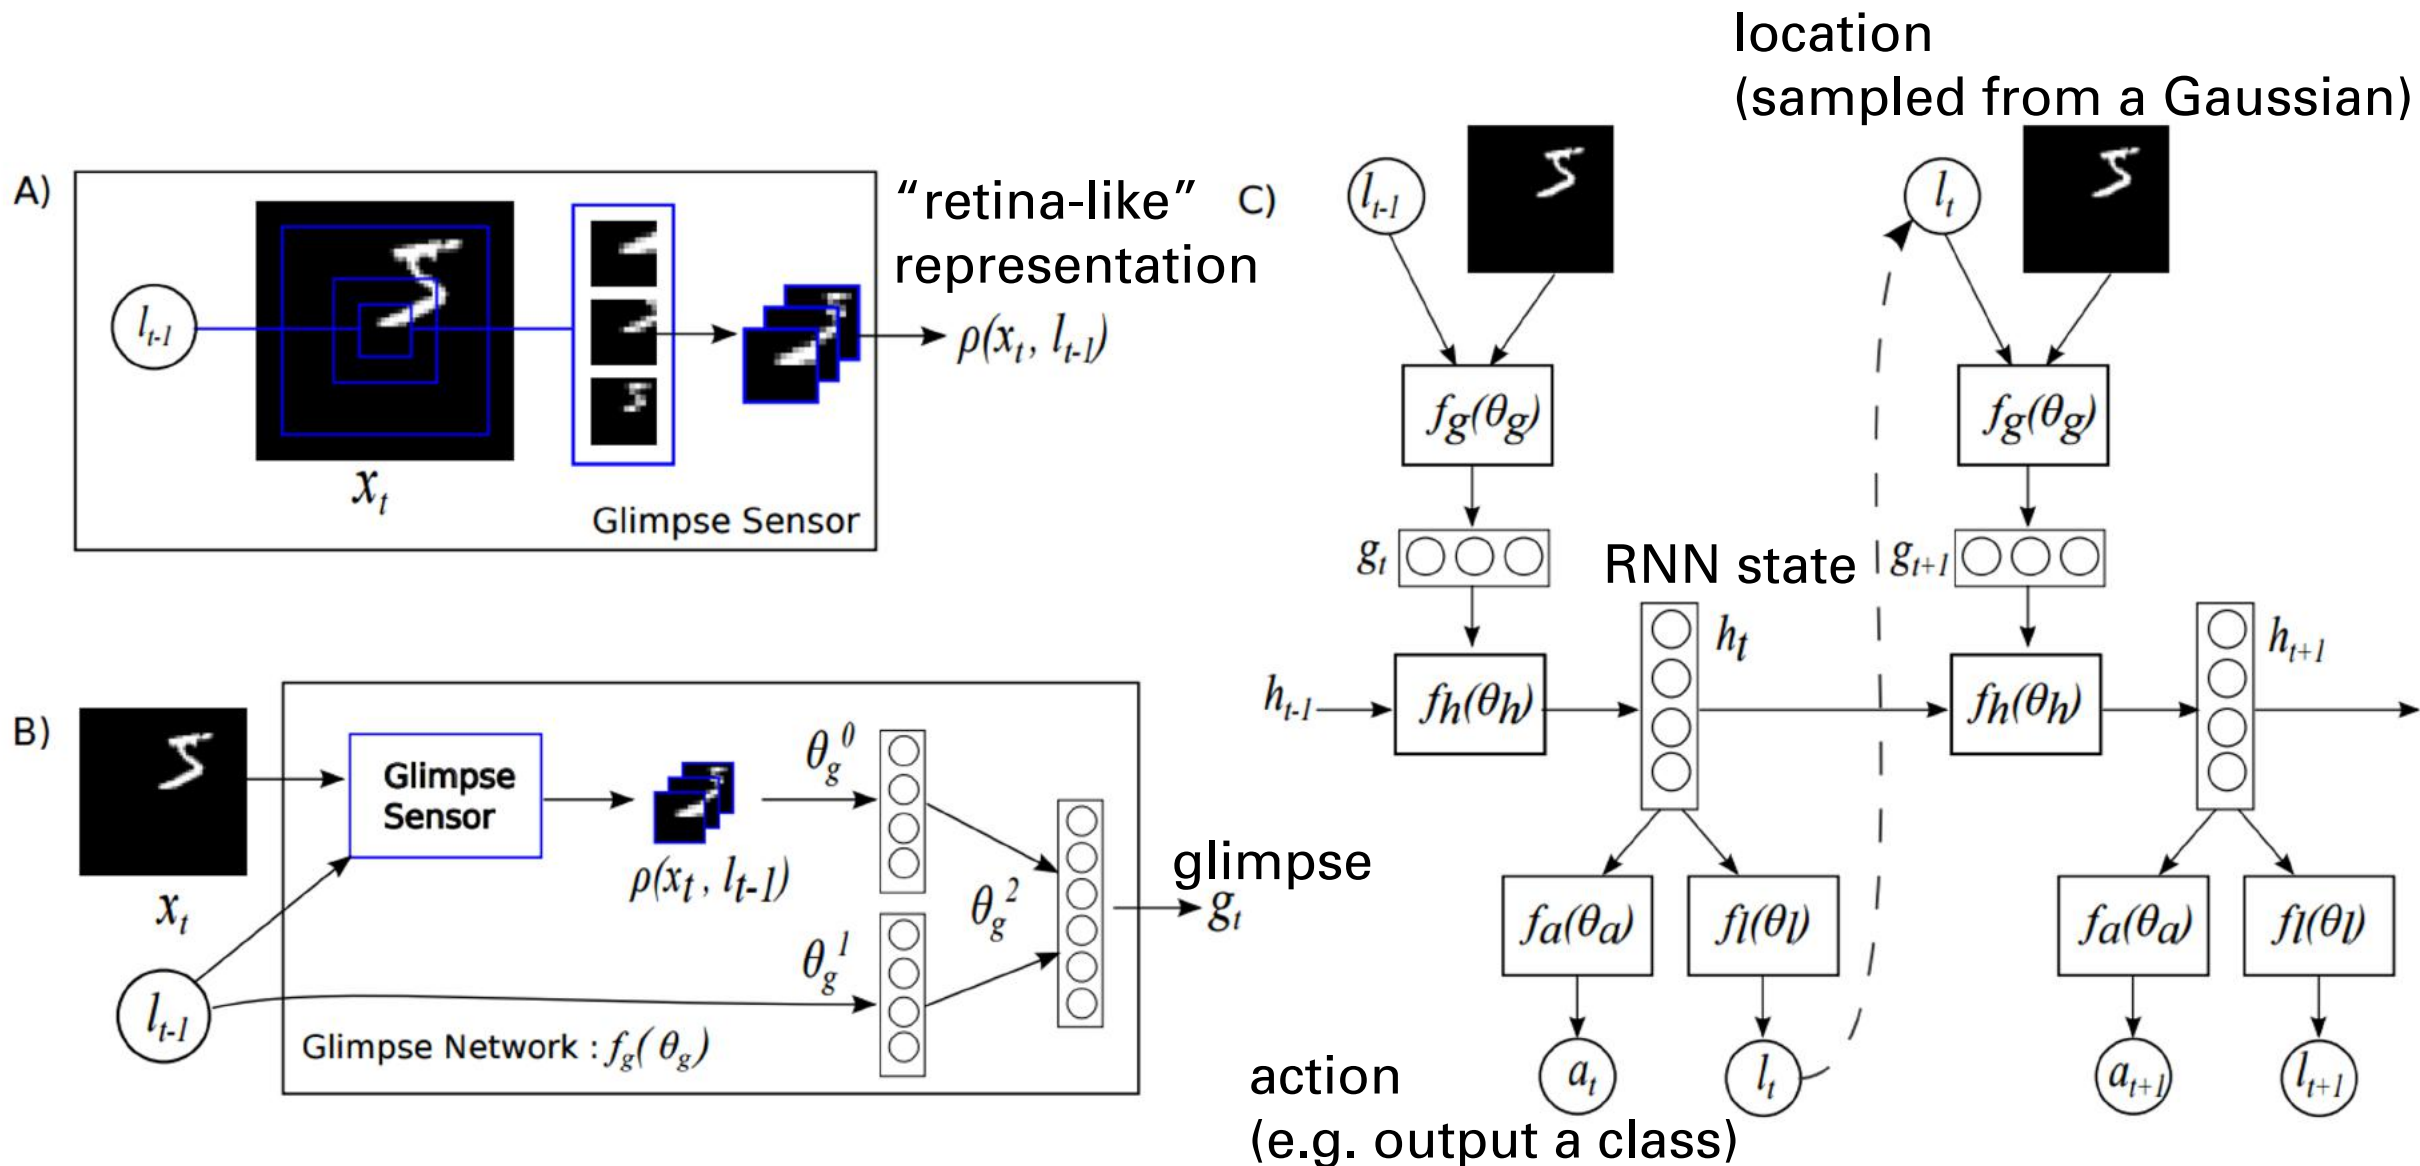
location
(sampled from a Gaussian)

A)

$l_{t-1}$

$x_t$

Glimpse Sensor

"retina-like" representation

$\rho(x_t, l_{t-1})$

C)

$l_{t-1}$

$l_t$

$fg(\theta g)$

$fg(\theta g)$

$g_t$

RNN state

$g_{t+1}$

$h_t$

$h_{t+1}$

$h_{t-1}$

$fh(\theta h)$

$fh(\theta h)$

B)

$x_t$

Glimpse Sensor

$\rho(x_t, l_{t-1})$

$\theta_g^0$

$\theta_g^2$

$\theta_g^1$

glimpse

$g_t$

$l_{t-1}$

Glimpse Network : $f_g(\theta_g)$

$fa(\theta a)$

$fl(\theta l)$

$fa(\theta a)$

$fl(\theta l)$

action
(e.g. output a class)

$a_t$

$l_t$

$a_{t+1}$

$l_{t+1}$